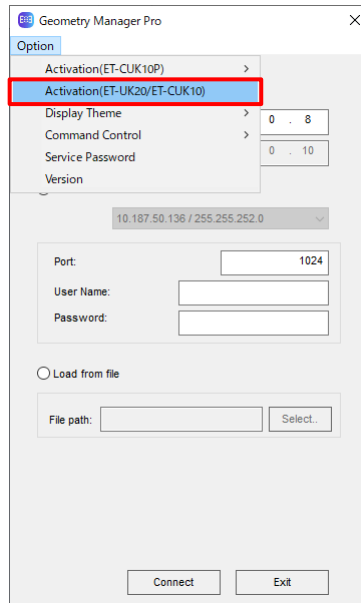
Geometry Manager Pro

Option

Activation(ET-CUK10P) >
Activation(ET-UK20/ET-CUK10)
Display Theme >
Command Control >
Service Password
Version

0 . 8
0 . 10

10.187.50.136 / 255.255.252.0

Port: 1024
User Name:
Password:

Load from file

File path: Select..

Connect
Exit